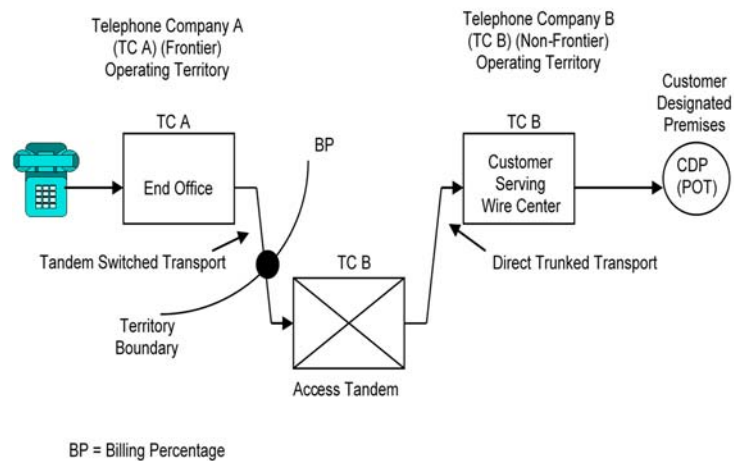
Telephone Company A (TC A) (Frontier) Operating Territory

Telephone Company B (TC B) (Non-Frontier) Operating Territory

Customer Designated Premises

TC A

End Office

BP

TC B

Customer Serving Wire Center

CDP (POT)

Tandem Switched Transport

TC B

Direct Trunked Transport

Territory Boundary

Access Tandem

BP = Billing Percentage